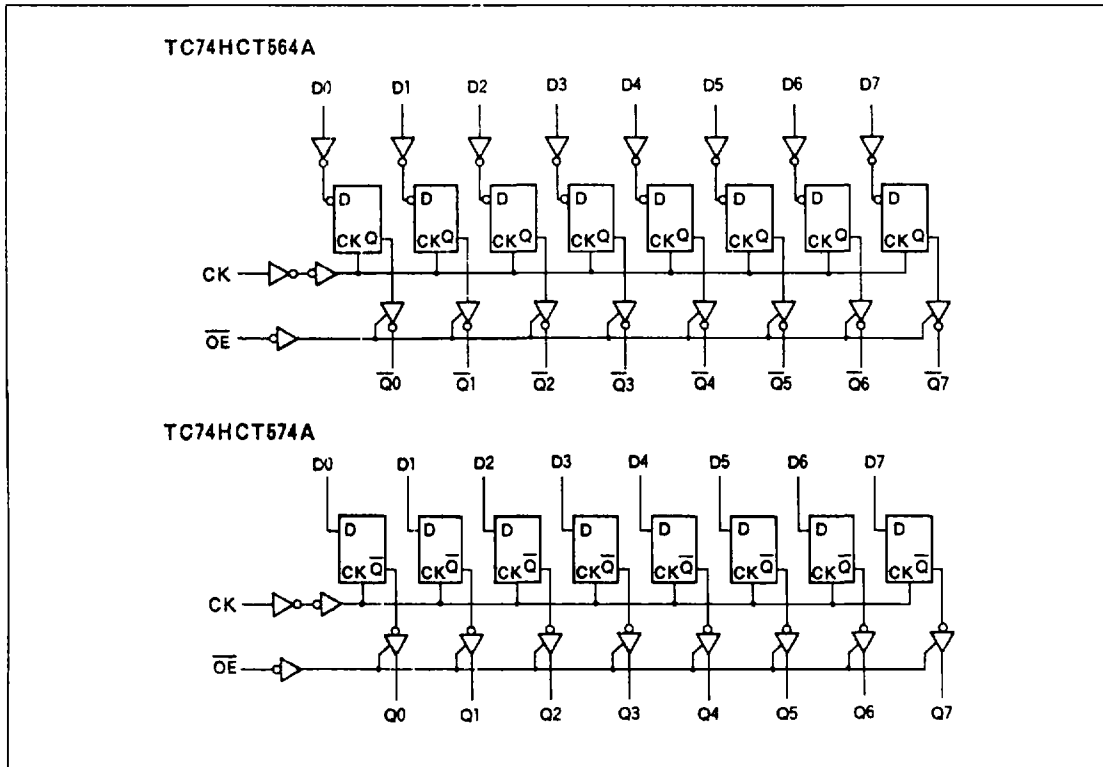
TC74HCT564A

D0 D1 D2 D3 D4 D5 D6 D7

D CK Q
D CK Q
D CK Q
D CK Q
D CK Q
D CK Q
D CK Q
D CK Q

CK

$\overline{OE}$

$\overline{Q0}$ $\overline{Q1}$ $\overline{Q2}$ $\overline{Q3}$ $\overline{Q4}$ $\overline{Q5}$ $\overline{Q6}$ $\overline{Q7}$

TC74HCT574A

D0 D1 D2 D3 D4 D5 D6 D7

D CK $\overline{Q}$
D CK $\overline{Q}$
D CK $\overline{Q}$
D CK $\overline{Q}$
D CK $\overline{Q}$
D CK $\overline{Q}$
D CK $\overline{Q}$
D CK $\overline{Q}$

CK

$\overline{OE}$

Q0 Q1 Q2 Q3 Q4 Q5 Q6 Q7